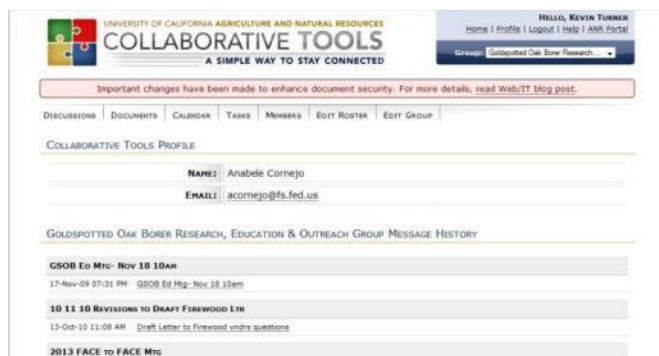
UNIVERSITY OF CALIFORNIA AGRICULTURE AND NATURAL RESOURCES
COLLABORATIVE TOOLS
A SIMPLE WAY TO STAY CONNECTED

HELLO, KEVIN TURNER
Home | Profile | Logout | Help | ANR Portal
Group: Goldspotted Oak Borer Research...

Important changes have been made to enhance document security. For more details, read Web/IT blog post.

DISCUSSIONS | DOCUMENTS | CALENDAR | TASKS | MEMBERS | EDIT ROSTER | EDIT GROUP

COLLABORATIVE TOOLS PROFILE

| | |
|---|---|
| NAME: | Anabele Cornejo |
| EMAIL: | acornejo@fs.fed.us |

GOLDSPOTTED OAK BORER RESEARCH, EDUCATION & OUTREACH GROUP MESSAGE HISTORY

GSOB ED MTG- NOV 18 10AM
17-Nov-09 07:31 PM GSOB Ed Mtg- Nov 18 10am

10 11 10 REVISIONS TO DRAFT FIREWOOD LTR
13-Oct-10 11:08 AM Draft Letter to Firewood vndrs questions

2013 FACE TO FACE MTG